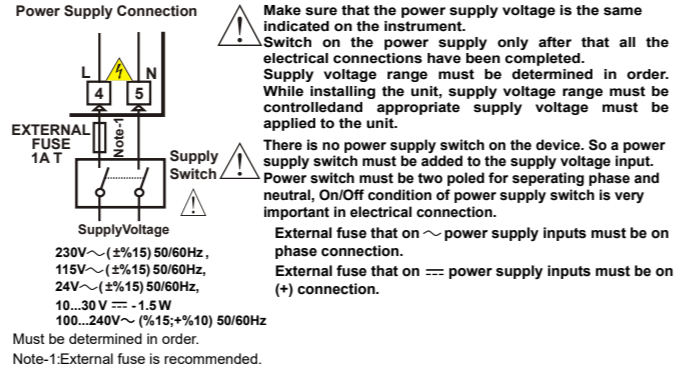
Power Supply Connection

L N

4 5

EXTERNAL FUSE 1A T

Note-1

Supply Switch

SupplyVoltage

230V∼(±%15) 50/60Hz,
115V∼(±%15) 50/60Hz,
24V∼(±%15) 50/60Hz,
10...30 V ⎓ - 1.5 W
100...240V∼ (%15;+%10) 50/60Hz

Must be determined in order.

Note-1:External fuse is recommended.

Make sure that the power supply voltage is the same indicated on the instrument.
Switch on the power supply only after that all the electrical connections have been completed.
Supply voltage range must be determined in order. While installing the unit, supply voltage range must be controlledand appropriate supply voltage must be applied to the unit.

There is no power supply switch on the device. So a power supply switch must be added to the supply voltage input. Power switch must be two poled for seperating phase and neutral, On/Off condition of power supply switch is very important in electrical connection.

External fuse that on ∼ power supply inputs must be on phase connection.

External fuse that on ⎓ power supply inputs must be on (+) connection.